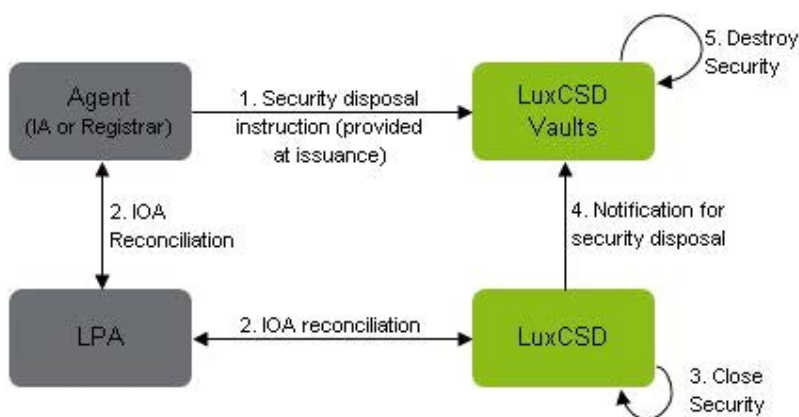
Agent
(IA or Registrar)

1. Security disposal instruction (provided at issuance)

LuxCSD Vaults

5. Destroy Security

2. IOA Reconciliation

4. Notification for security disposal

LPA

2. IOA reconciliation

LuxCSD

3. Close Security